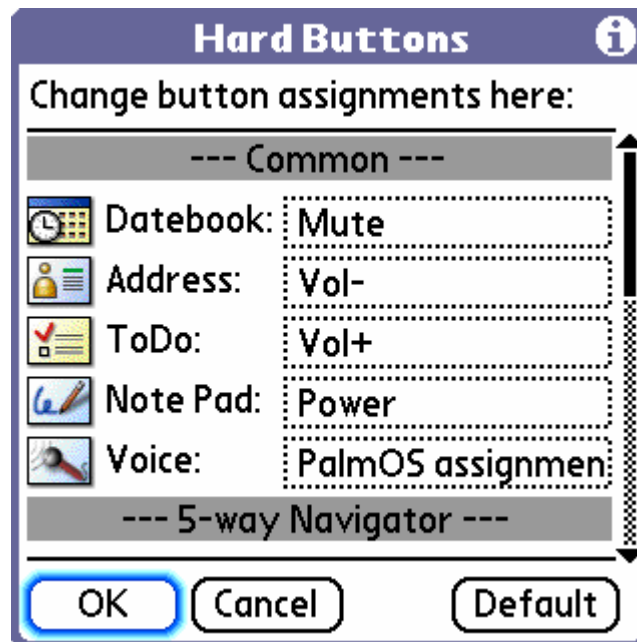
Hard Buttons

Change button assignments here:

--- Common ---

| | |
|---|---|
| Datebook: | Mute |
| Address: | Vol- |
| ToDo: | Vol+ |
| Note Pad: | Power |
| Voice: | PalmOS assignmen |

--- 5-way Navigator ---

OK Cancel Default